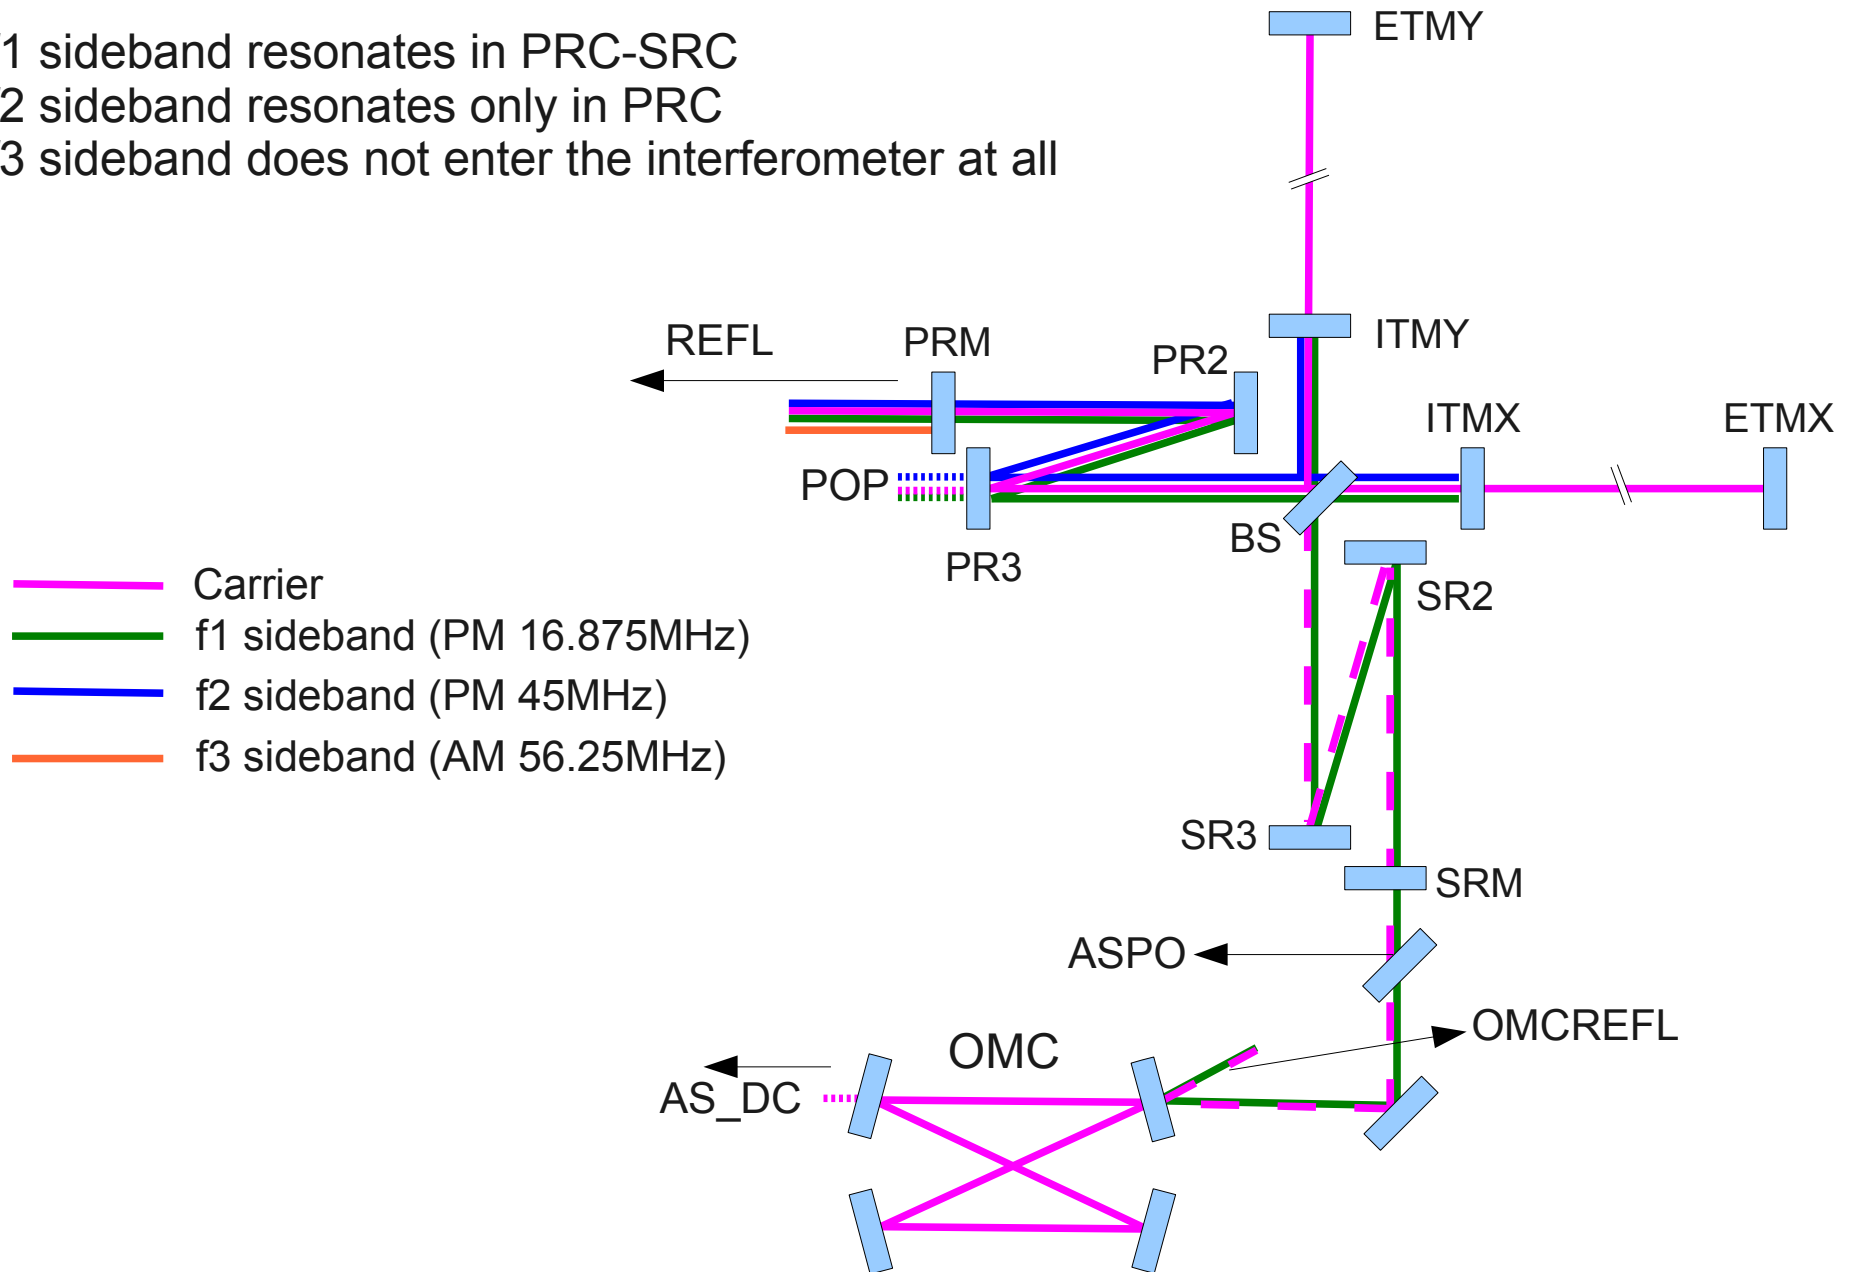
1 sideband resonates in PRC-SRC
2 sideband resonates only in PRC
3 sideband does not enter the interferometer at all

ETMY

ITMY

REFL

PRM

PR2

ITMX

ETMX

POP

BS

PR3

SR2

Carrier
f1 sideband (PM 16.875MHz)
f2 sideband (PM 45MHz)
f3 sideband (AM 56.25MHz)

SR3

SRM

ASPO

OMCREFL

OMC

AS_DC